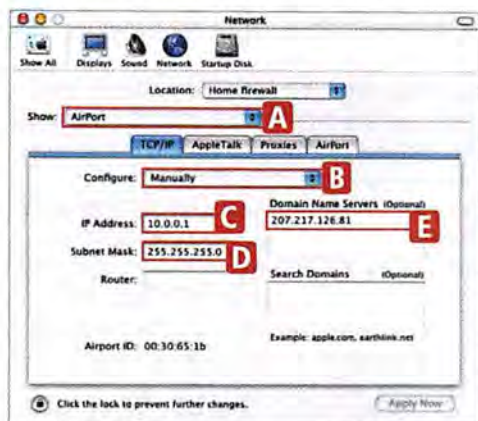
Network

Show All Displays Sound Network Startup Disk

Location: Home firewall

Show: AirPort

A

TCP/IP AppleTalk Proxies AirPort

Configure: Manually

B

Domain Name Servers (Optional)

IP Address: 10.0.0.1

C

207.217.126.81

E

Subnet Mask: 255.255.255.0

D

Router:

Search Domains (Optional)

Example: apple.com, earthlink.net

Airport ID: 00:30:65:1b

Click the lock to prevent further changes.

Apply Now